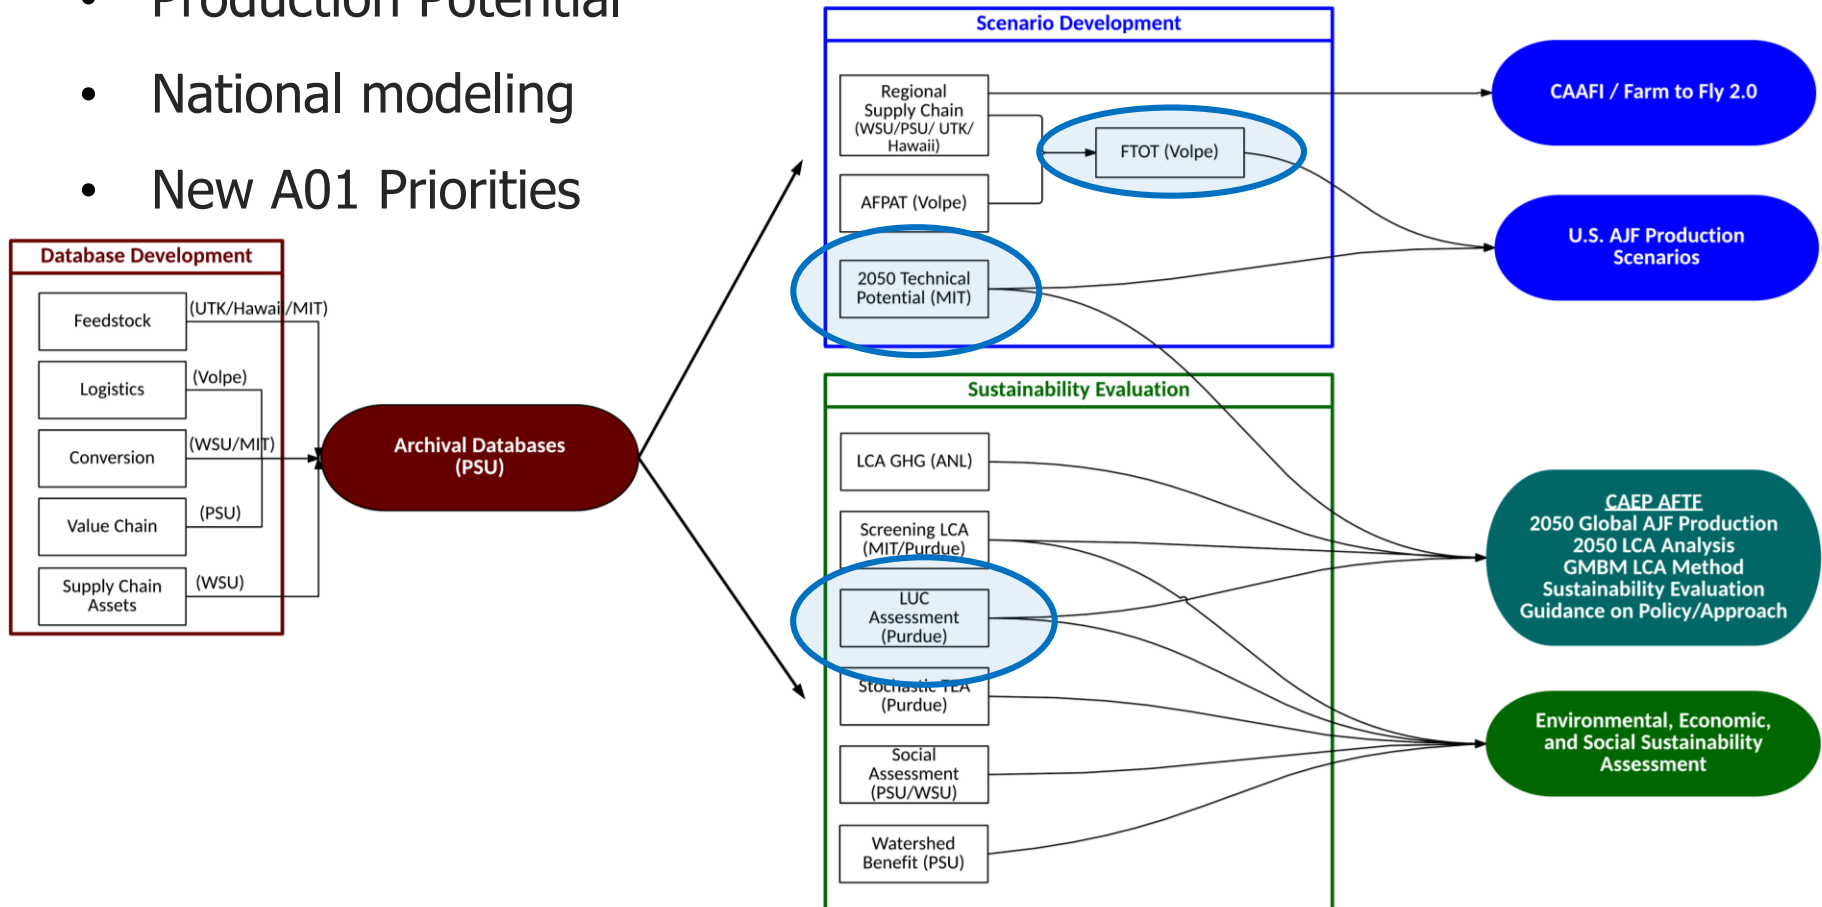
• Production Potential

• National modeling

• New A01 Priorities

Database Development

Feedstock (UTK/Hawaii/MIT)

Logistics (Volpe)

Conversion (WSU/MIT)

Value Chain (PSU)

Supply Chain Assets (WSU)

Archival Databases (PSU)

Scenario Development

Regional Supply Chain (WSU/PSU/ UTK/ Hawaii)

FTOT (Volpe)

AFPAT (Volpe)

2050 Technical Potential (MIT)

Sustainability Evaluation

LCA GHG (ANL)

Screening LCA (MIT/Purdue)

LUC Assessment (Purdue)

Stochastic TEA (Purdue)

Social Assessment (PSU/WSU)

Watershed Benefit (PSU)

CAAFI / Farm to Fly 2.0

U.S. AJF Production Scenarios

CAEP AFTF
2050 Global AJF Production
2050 LCA Analysis
GMBM LCA Method
Sustainability Evaluation
Guidance on Policy/Approach

Environmental, Economic, and Social Sustainability Assessment